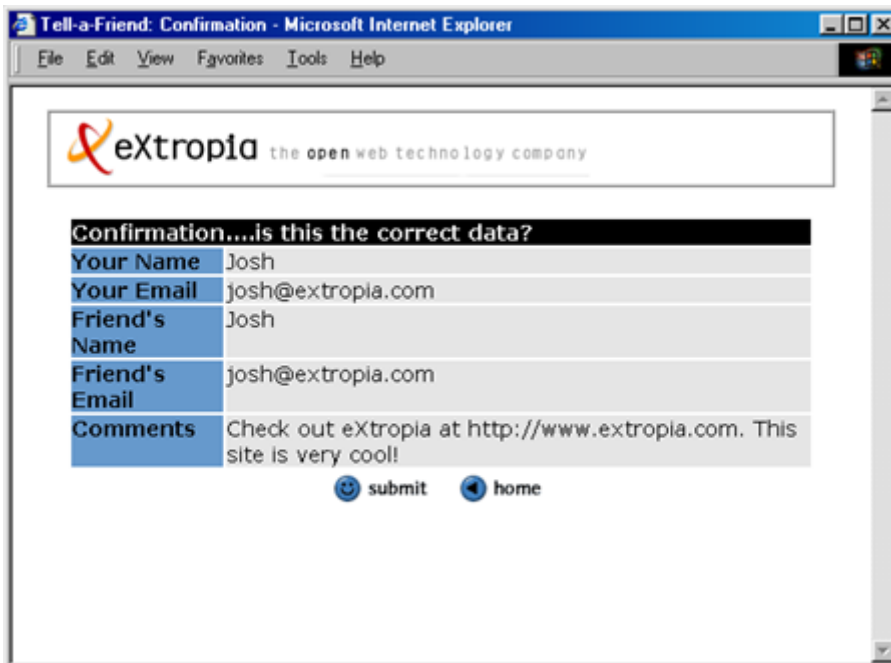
Tell-a-Friend: Confirmation - Microsoft Internet Explorer

File Edit View Favorites Tools Help

eXtropia the open web technology company

| Confirmation....is this the correct data? | |
|---|---|
| Your Name | Josh |
| Your Email | josh@extropia.com |
| Friend's Name | Josh |
| Friend's Email | josh@extropia.com |
| Comments | Check out eXtropia at http://www.extropia.com. This site is very cool! |

submit home